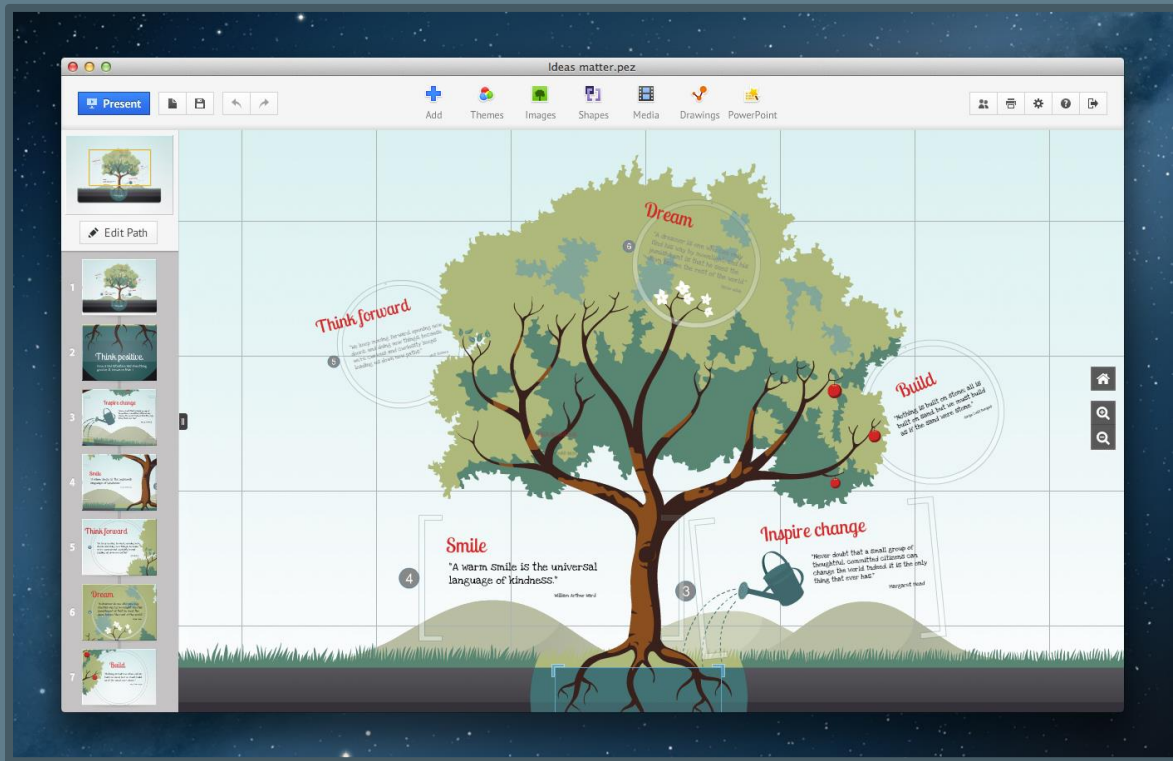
Ideas matter.pez

Present

Add Themes Images Shapes Media Drawings PowerPoint

Edit Path

1
2 Think positive.
3 Inspire change
4 Smile
5 Think forward
6 Dream
7 Build

Dream

6 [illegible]

Think forward

5 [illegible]

Build

"Nothing is built on stone; all is built on sand, but we must build as if the sand were stone."

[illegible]

Smile

4 "A warm smile is the universal language of kindness."

William Arthur Ward

Inspire change

3 "Never doubt that a small group of thoughtful, committed citizens can change the world; indeed it is the only thing that ever has."

Margaret Mead